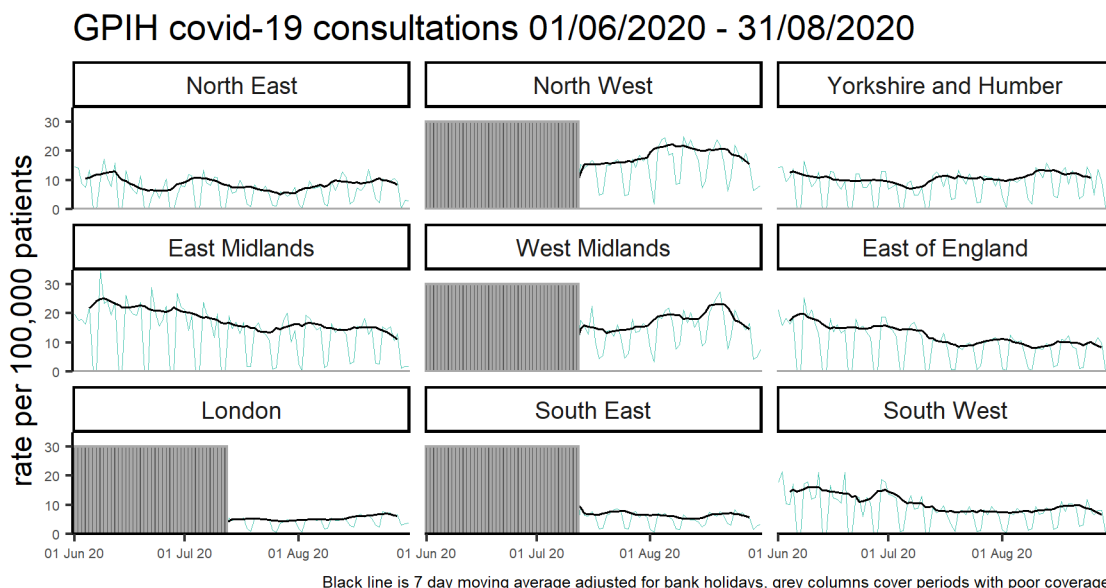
GPIH covid-19 consultations 01/06/2020 - 31/08/2020

North East

North West

Yorkshire and Humber

30
20
10
0

East Midlands

West Midlands

East of England

30
20
10
0

London

South East

South West

30
20
10
0

01 Jun 20
01 Jul 20
01 Aug 20
01 Jun 20
01 Jul 20
01 Aug 20
01 Jun 20
01 Jul 20
01 Aug 20

rate per 100,000 patients

Black line is 7 day moving average adjusted for bank holidays, grey columns cover periods with poor coverage